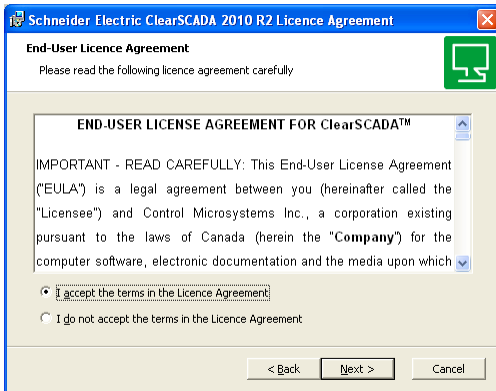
Schneider Electric ClearSCADA 2010 R2 Licence Agreement

End-User Licence Agreement
Please read the following licence agreement carefully

END-USER LICENSE AGREEMENT FOR ClearSCADA™

IMPORTANT - READ CAREFULLY: This End-User License Agreement ("EULA") is a legal agreement between you (hereinafter called the "Licensee") and Control Microsystems Inc., a corporation existing pursuant to the laws of Canada (herein the "Company") for the computer software, electronic documentation and the media upon which

I accept the terms in the Licence Agreement

I do not accept the terms in the Licence Agreement

< Back
Next >
Cancel